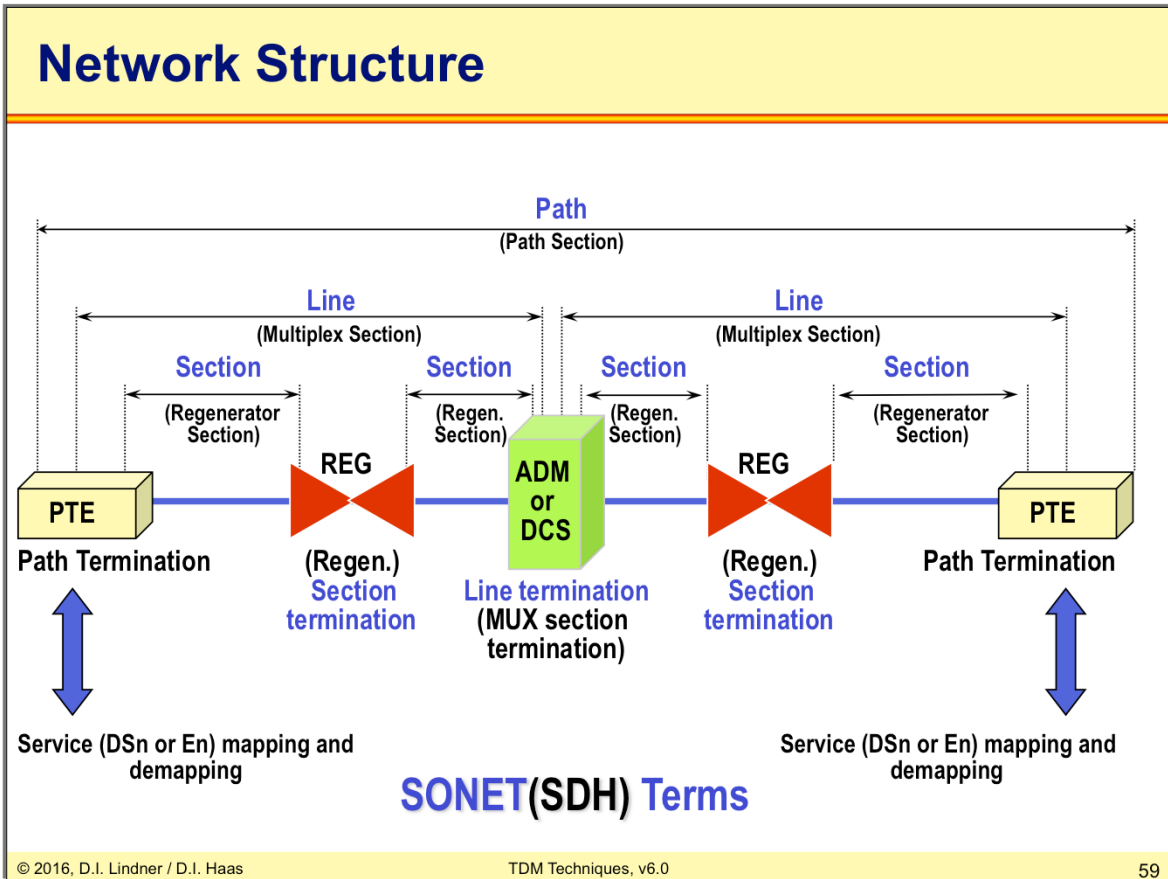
Network Structure

Path
(Path Section)

Line
(Multiplex Section)

Line
(Multiplex Section)

Section
(Regenerator Section)

Section
(Regen. Section)

Section
(Regen. Section)

Section
(Regenerator Section)

PTE
Path Termination

REG
(Regen.) Section termination

ADM or DCS
Line termination (MUX section termination)

REG
(Regen.) Section termination

PTE
Path Termination

Service (DSn or En) mapping and demapping

Service (DSn or En) mapping and demapping

SONET(SDH) Terms

© 2016, D.I. Lindner / D.I. Haas

TDM Techniques, v6.0

59